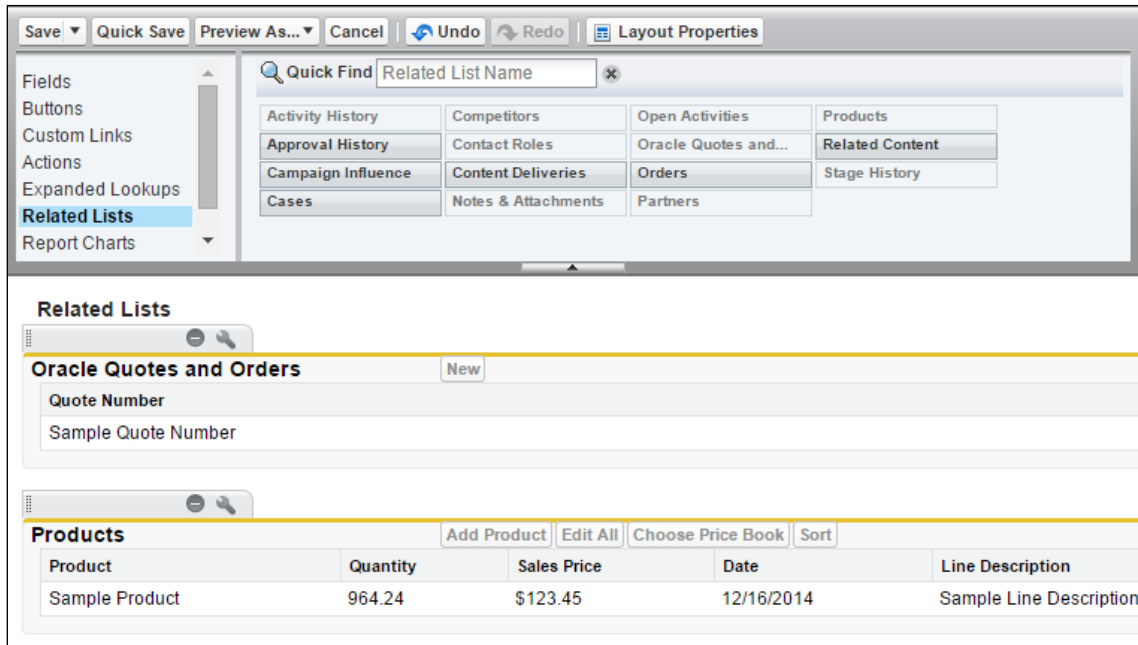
Save ▼ Quick Save Preview As... ▼ Cancel Undo Redo Layout Properties

Fields
Buttons
Custom Links
Actions
Expanded Lookups
Related Lists
Report Charts

Quick Find Related List Name

| Activity History | Competitors | Open Activities | Products |
|---|---|---|---|
| Approval History | Contact Roles | Oracle Quotes and... | Related Content |
| Campaign Influence | Content Deliveries | Orders | Stage History |
| Cases | Notes & Attachments | Partners | |

Related Lists

Oracle Quotes and Orders New

| Quote Number |
|---|
| Sample Quote Number |

Products Add Product Edit All Choose Price Book Sort

| Product | Quantity | Sales Price | Date | Line Description |
|---|---|---|---|---|
| Sample Product | 964.24 | $123.45 | 12/16/2014 | Sample Line Description |